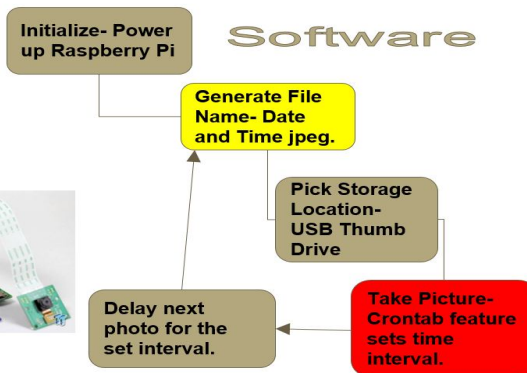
Initialize- Power up Raspberry Pi

Software

Generate File Name- Date and Time jpeg.

Pick Storage Location- USB Thumb Drive

Take Picture- Crontab feature sets time interval.

Delay next photo for the set interval.